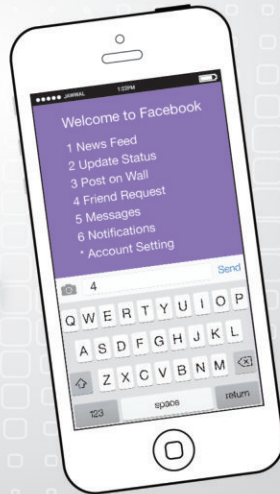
●●●●● JAWWAL 1:03PM

Welcome to Facebook
1 News Feed
2 Update Status
3 Post on Wall
4 Friend Request
5 Messages
6 Notifications
* Account Setting

4
Send

Q W E R T Y U I O P
A S D F G H J K L
Z X C V B N M
123 space return